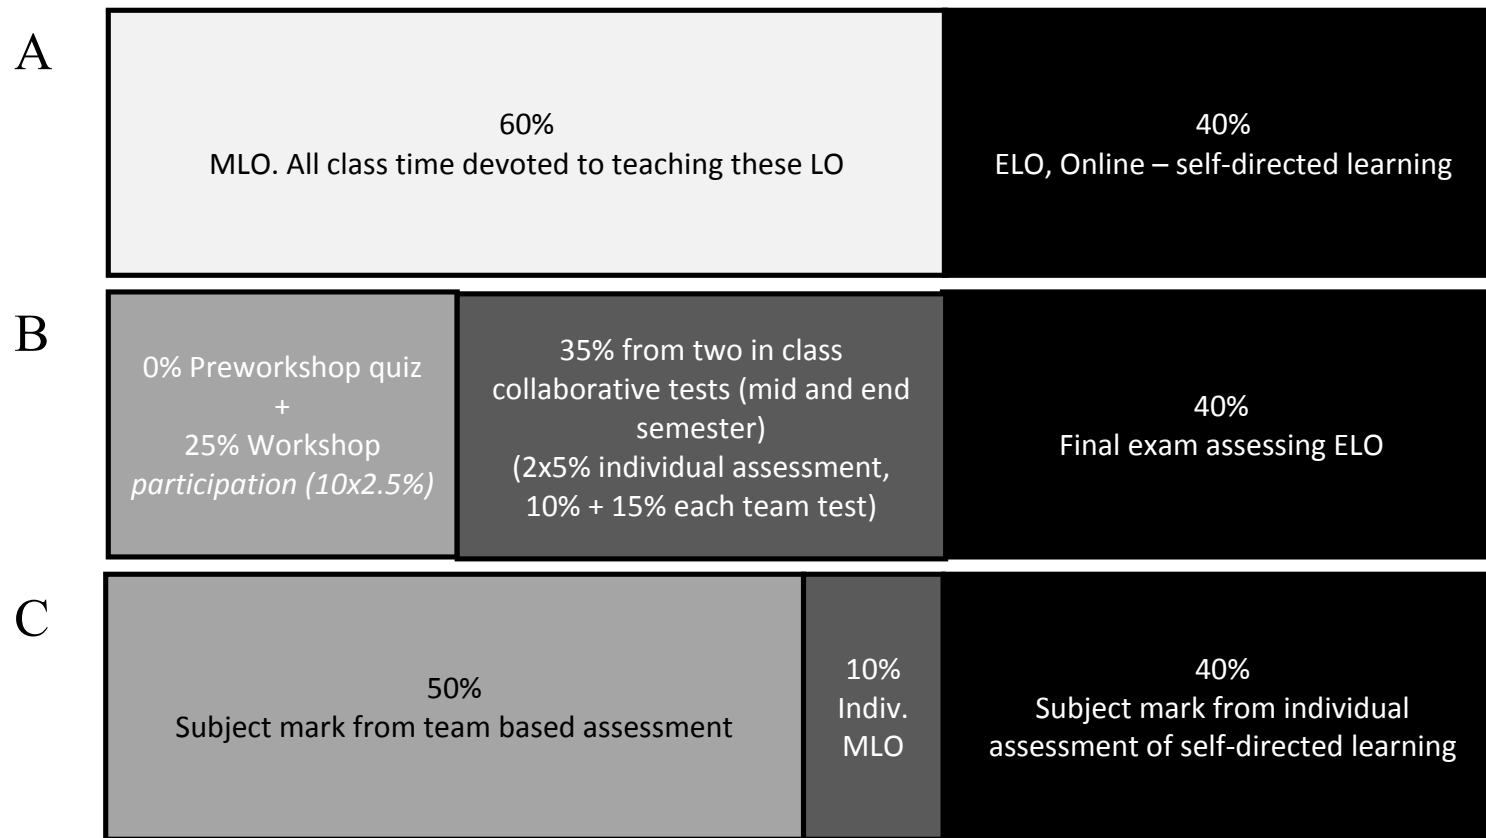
A

60%
MLO. All class time devoted to teaching these LO

40%
ELO, Online – self-directed learning

B

0% Preworkshop quiz
+
25% Workshop
*participation (10x2.5%)*

35% from two in class collaborative tests (mid and end semester)
(2x5% individual assessment, 10% + 15% each team test)

40%
Final exam assessing ELO

C

50%
Subject mark from team based assessment

10%
Indiv.
MLO

40%
Subject mark from individual assessment of self-directed learning